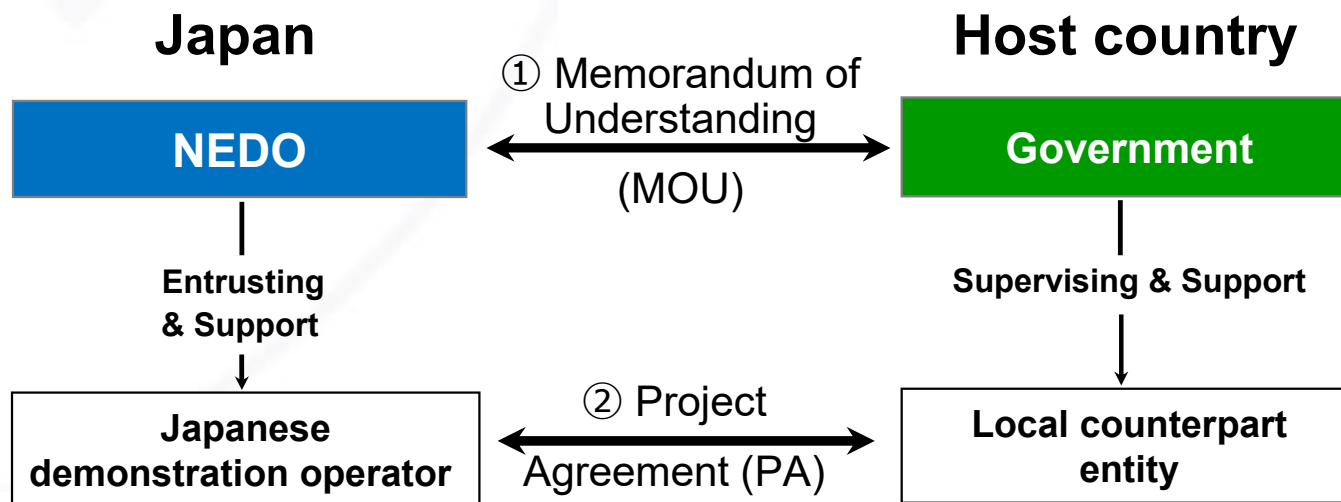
Japan

Host country

① Memorandum of Understanding (MOU)

NEDO

Government

Entrusting & Support

Supervising & Support

② Project Agreement (PA)

Japanese demonstration operator

Local counterpart entity